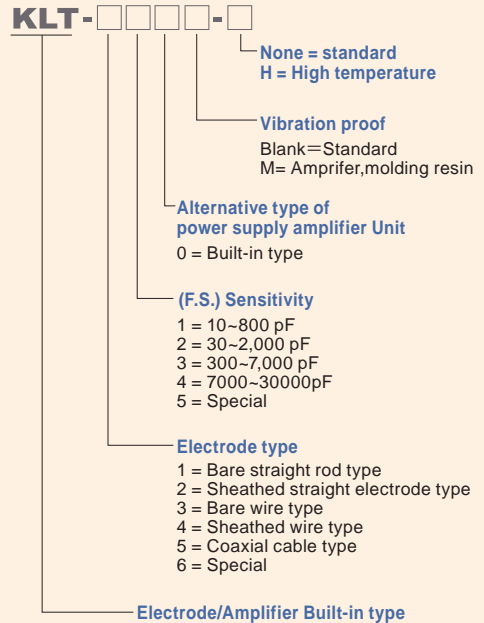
KLT-□□□□-□

None = standard
H = High temperature

Vibration proof
Blank=Standard
M= Amprifer,molding resin

Alternative type of power supply amplifier Unit
0 = Built-in type

(F.S.) Sensitivity
1 = 10~800 pF
2 = 30~2,000 pF
3 = 300~7,000 pF
4 = 7000~30000pF
5 = Special

Electrode type
1 = Bare straight rod type
2 = Sheathed straight electrode type
3 = Bare wire type
4 = Sheathed wire type
5 = Coaxial cable type
6 = Special

Electrode/Amplifier Built-in type